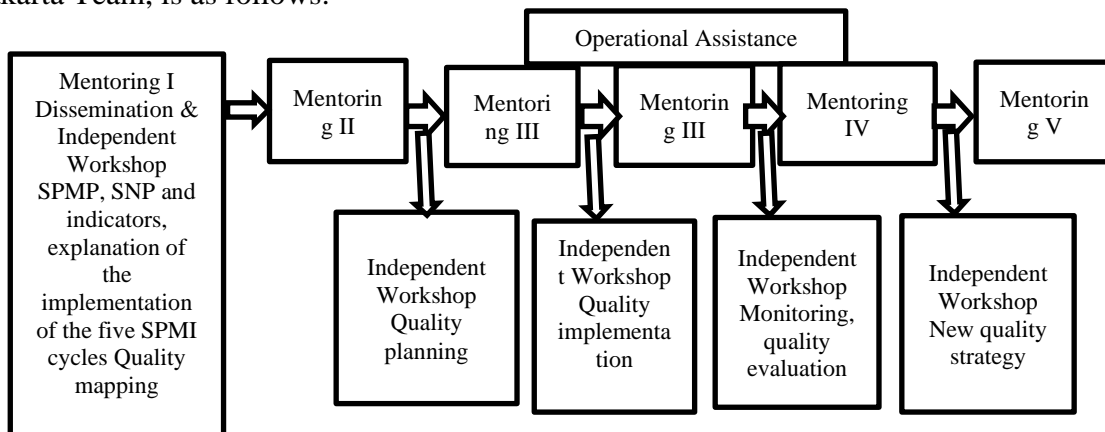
karta Team, is as follows:

Operational Assistance

Mentoring I Dissemination & Independent Workshop SPMP, SNP and indicators, explanation of the implementation of the five SPMI cycles Quality mapping

Mentorin g II

Mentori ng III

Mentorin g III

Mentoring IV

Mentorin g V

Independent Workshop Quality planning

Independen t Workshop Quality implementa tion

Independent Workshop Monitoring, quality evaluation

Independent Workshop New quality strategy